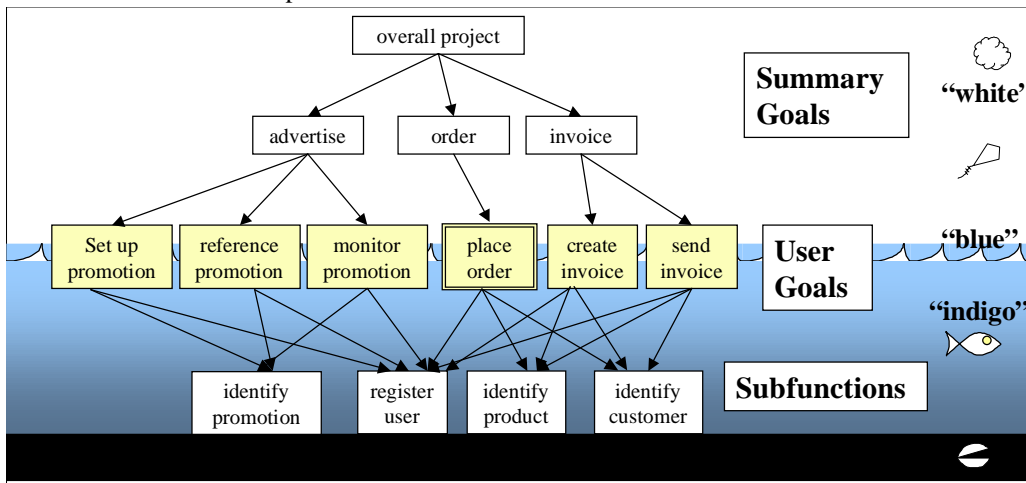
overall project

Summary Goals

"white'

advertise

order

invoice

Set up promotion

reference promotion

monitor promotion

place order

create invoice

send invoice

User Goals

"blue"

"indigo"

identify promotion

register user

identify product

identify customer

Subfunctions